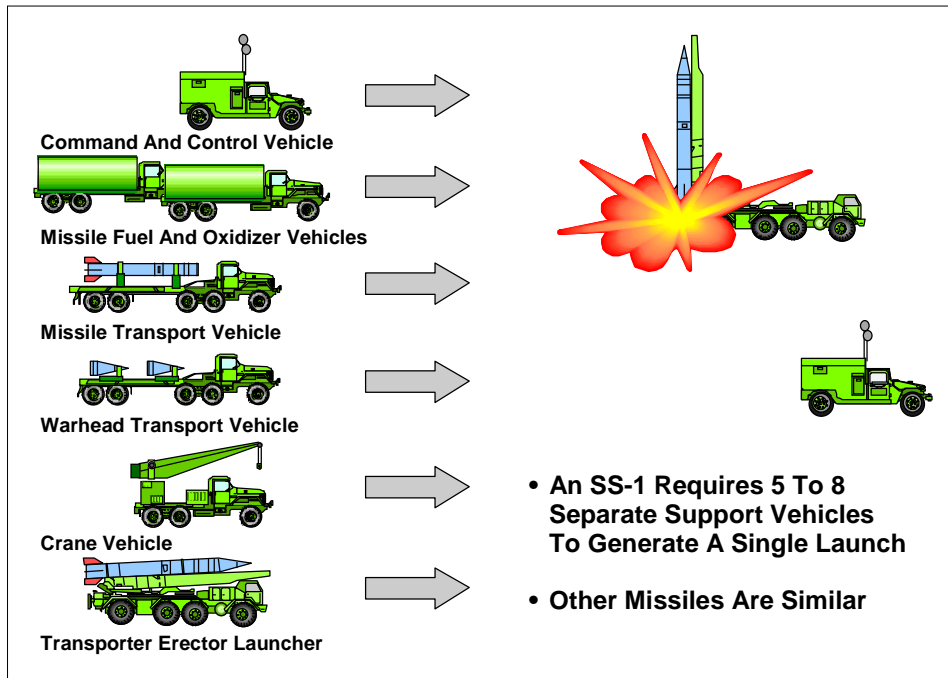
Command And Control Vehicle

Missile Fuel And Oxidizer Vehicles

Missile Transport Vehicle

Warhead Transport Vehicle

Crane Vehicle

Transporter Erector Launcher

• An SS-1 Requires 5 To 8 Separate Support Vehicles To Generate A Single Launch

• Other Missiles Are Similar